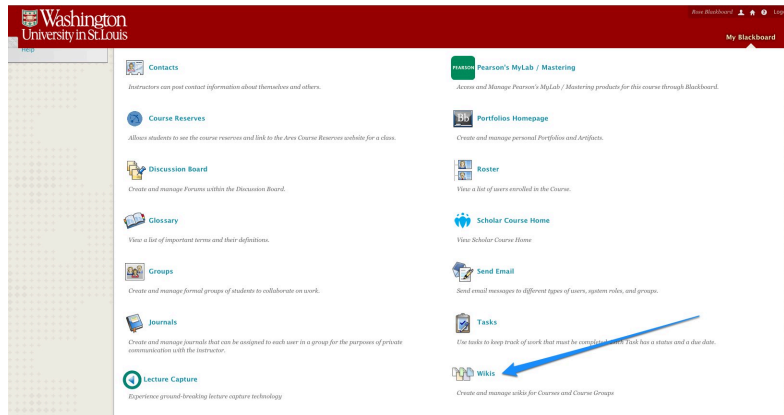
Washington University in St. Louis

Rose Blackboard Log

My Blackboard

Help

Contacts

Instructors can post contact information about themselves and others.

Course Reserves

Allows students to see the course reserves and link to the Ares Course Reserves website for a class.

Discussion Board

Create and manage Forums within the Discussion Board.

Glossary

View a list of important terms and their definitions.

Groups

Create and manage formal groups of students to collaborate on work.

Journals

Create and manage journals that can be assigned to each user in a group for the purposes of private communication with the instructor.

Lecture Capture

Experience ground-breaking lecture capture technology

PEARSON Pearson's MyLab / Mastering

Access and Manage Pearson's MyLab / Mastering products for this course through Blackboard.

Bb Portfolios Homepage

Create and manage personal Portfolios and Artifacts.

Roster

View a list of users enrolled in the Course.

Scholar Course Home

View Scholar Course Home

Send Email

Send email messages to different types of users, system roles, and groups.

Tasks

Use tasks to keep track of work that must be complet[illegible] Task has a status and a due date.

Wikis

Create and manage wikis for Courses and Course Groups